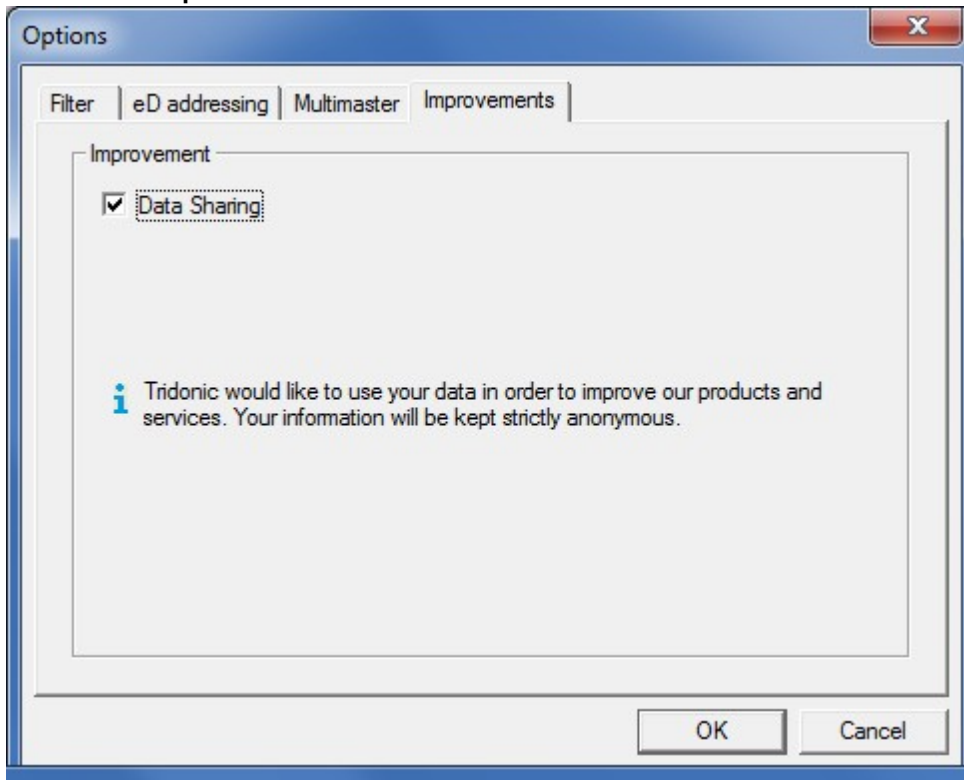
Options

Filter | eD addressing | Multimaster | Improvements

Improvement

☑ Data Sharing

Tridonic would like to use your data in order to improve our products and services. Your information will be kept strictly anonymous.

OK

Cancel